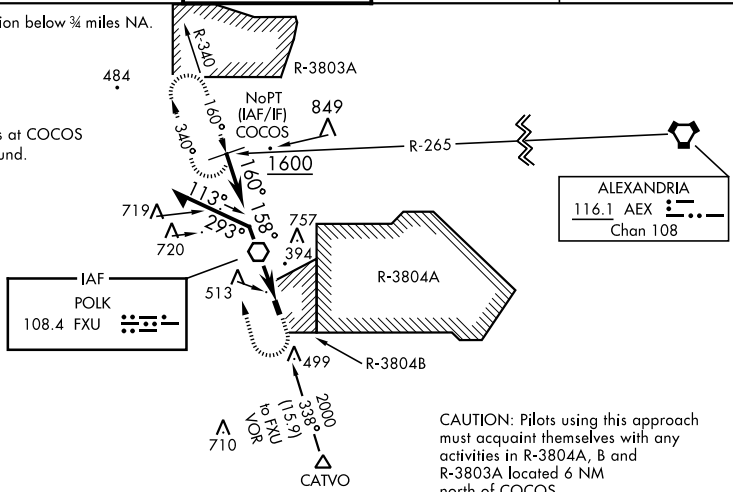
ion below ¾ miles NA.

s at COCOS
und.

R-340
R-3803A
484
160°
340°
NoPT
(IAF/IF)
COCOS
849
1600
R-265
160°
158°
113°
293°
719
720
757
394
ALEXANDRIA
116.1 AEX
Chan 108
IAF
POLK
108.4 FXU
513
R-3804A
R-3804B
499
2000
338°
(15.9)
to FXU
VOR
710
CATVO

CAUTION: Pilots using this approach must acquaint themselves with any activities in R-3804A, B and R-3803A located 6 NM north of COCOS